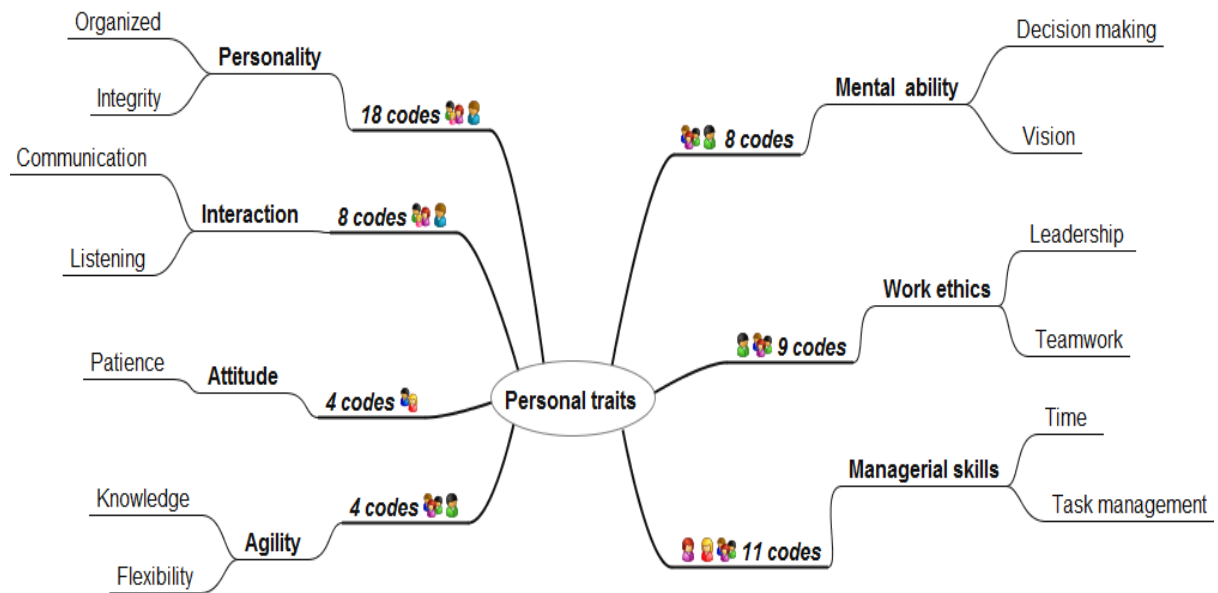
Personal traits

Personality
18 codes
Organized
Integrity

Interaction
8 codes
Communication
Listening

Attitude
4 codes
Patience

Agility
4 codes
Knowledge
Flexibility

Mental ability
8 codes
Decision making
Vision

Work ethics
9 codes
Leadership
Teamwork

Managerial skills
11 codes
Time
Task management